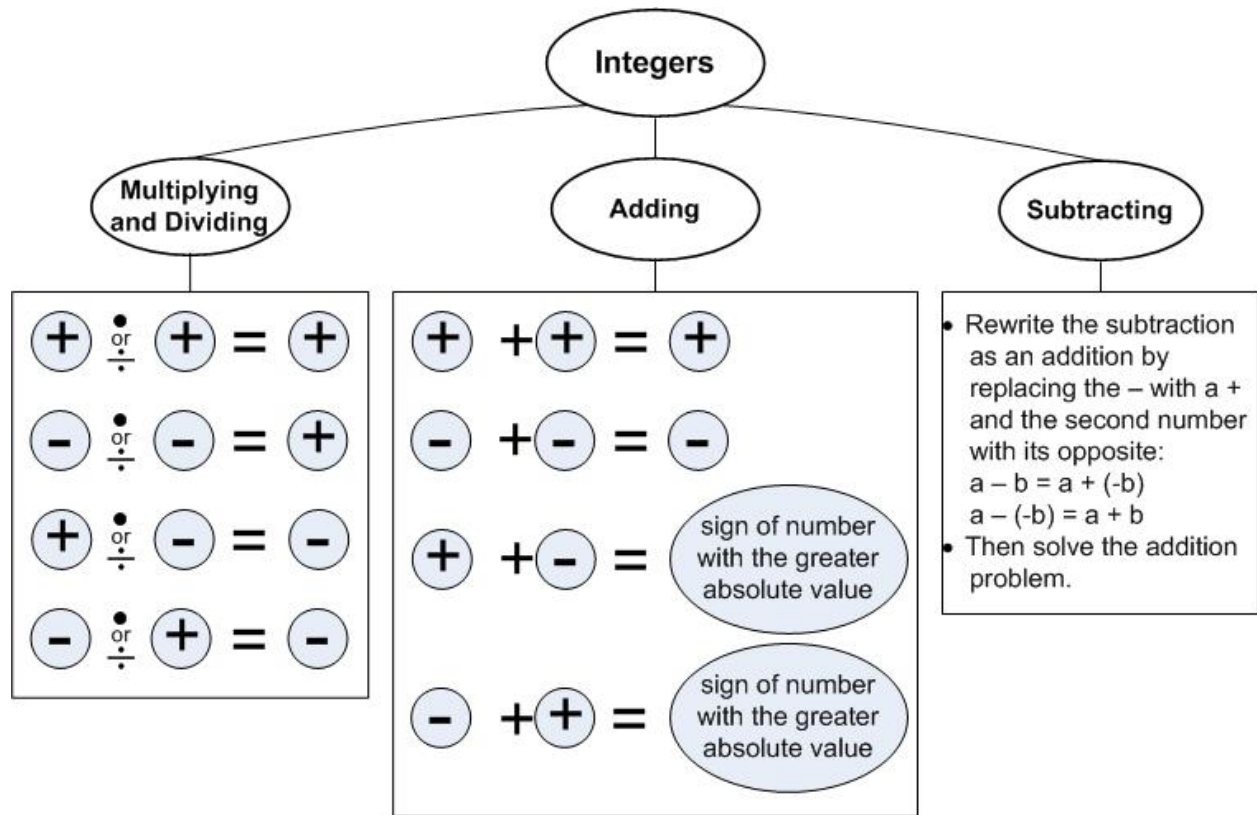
Integers

Multiplying and Dividing

Adding

Subtracting

+ • or ÷ + = +

- • or ÷ - = +

+ • or ÷ - = -

- • or ÷ + = -

+ + + = +

- + - = -

+ + - = sign of number with the greater absolute value

- + + = sign of number with the greater absolute value

• Rewrite the subtraction as an addition by replacing the – with a + and the second number with its opposite:
a – b = a + (-b)
a – (-b) = a + b
• Then solve the addition problem.